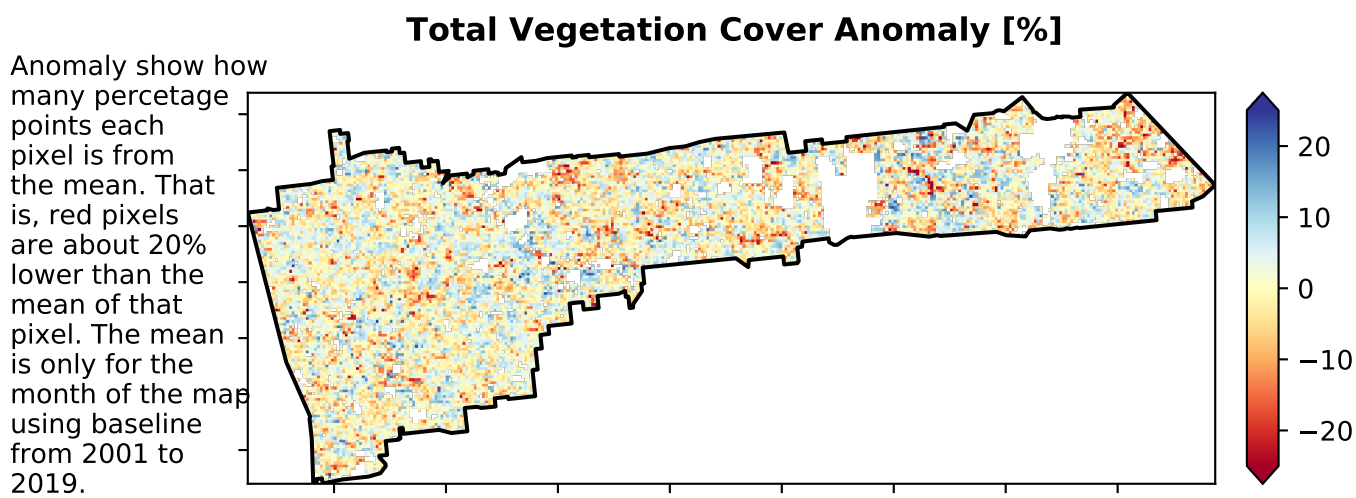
Total Vegetation Cover Anomaly [%]

Anomaly show how many percetage points each pixel is from the mean. That is, red pixels are about 20% lower than the mean of that pixel. The mean is only for the month of the map using baseline from 2001 to 2019.

20
10
0
−10
−20